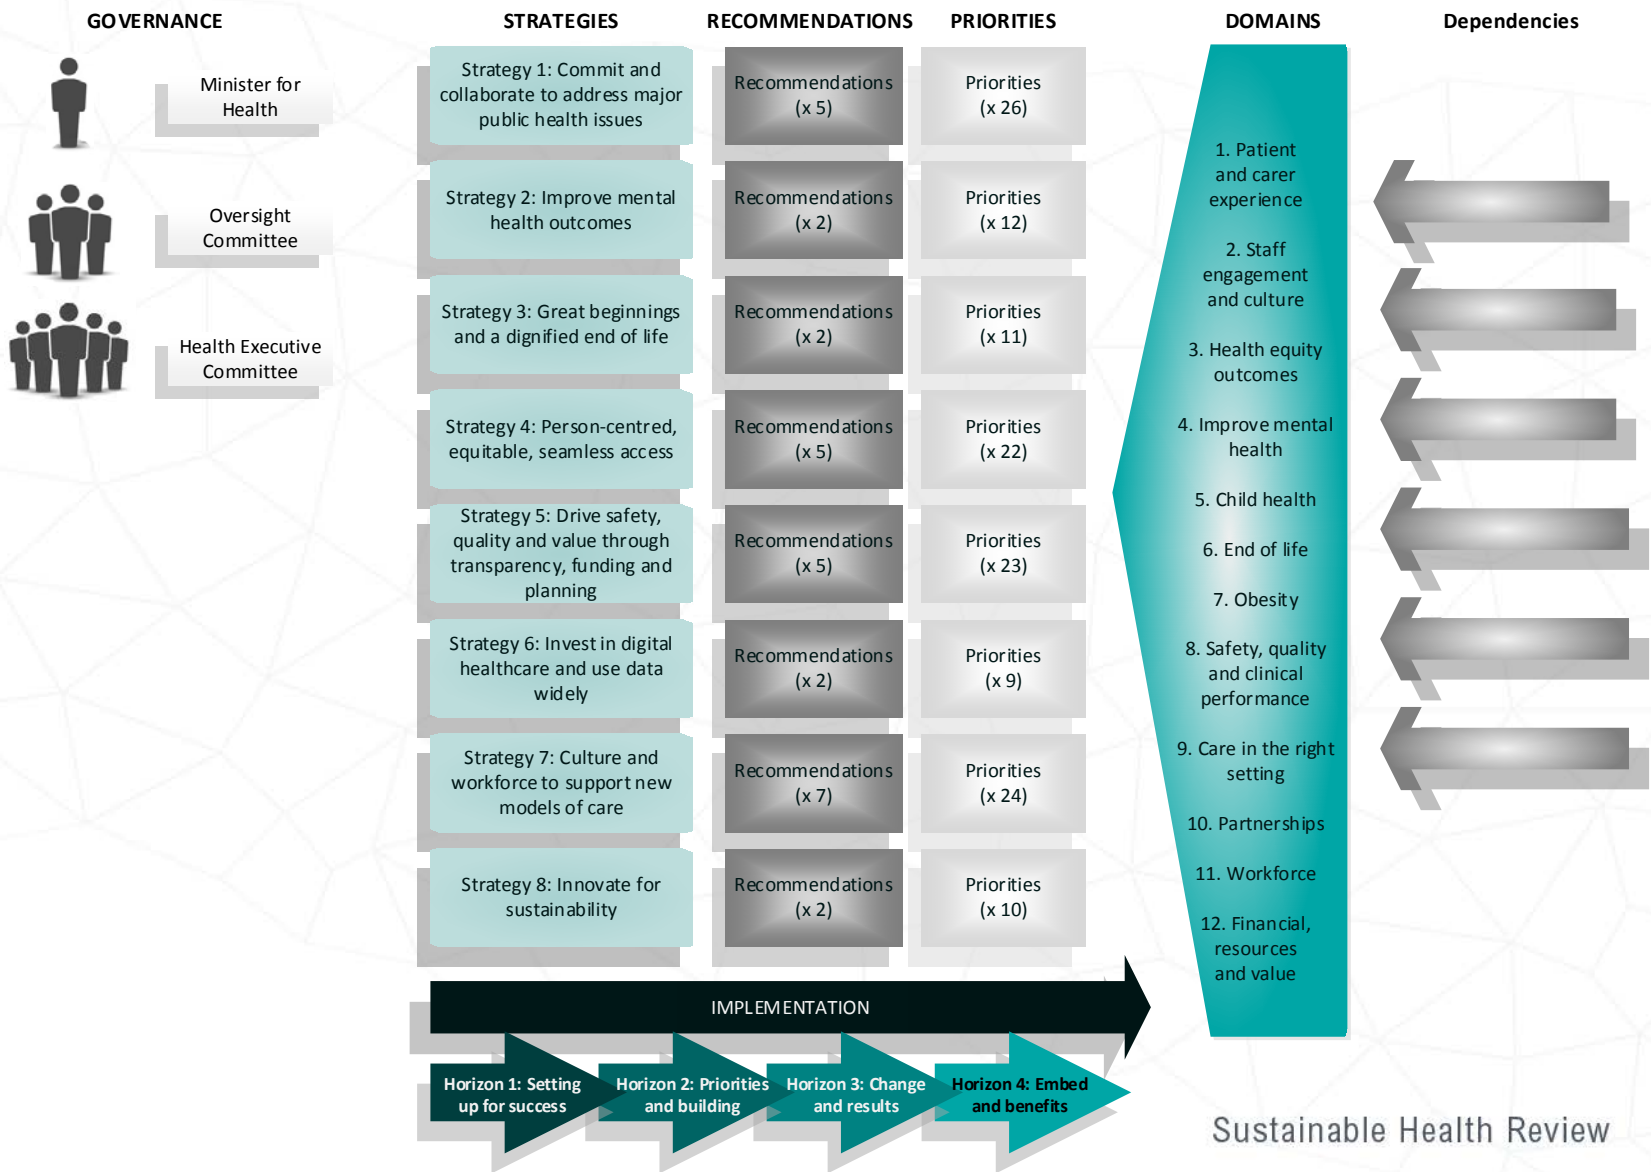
GOVERNANCE

Minister for Health

Oversight Committee

Health Executive Committee

STRATEGIES

Strategy 1: Commit and collaborate to address major public health issues

Strategy 2: Improve mental health outcomes

Strategy 3: Great beginnings and a dignified end of life

Strategy 4: Person-centred, equitable, seamless access

Strategy 5: Drive safety, quality and value through transparency, funding and planning

Strategy 6: Invest in digital healthcare and use data widely

Strategy 7: Culture and workforce to support new models of care

Strategy 8: Innovate for sustainability

RECOMMENDATIONS

Recommendations (x 5)

Recommendations (x 2)

Recommendations (x 2)

Recommendations (x 5)

Recommendations (x 5)

Recommendations (x 2)

Recommendations (x 7)

Recommendations (x 2)

PRIORITIES

Priorities (x 26)

Priorities (x 12)

Priorities (x 11)

Priorities (x 22)

Priorities (x 23)

Priorities (x 9)

Priorities (x 24)

Priorities (x 10)

DOMAINS

1. Patient and carer experience

2. Staff engagement and culture

3. Health equity outcomes

4. Improve mental health

5. Child health

6. End of life

7. Obesity

8. Safety, quality and clinical performance

9. Care in the right setting

10. Partnerships

11. Workforce

12. Financial, resources and value

Dependencies

IMPLEMENTATION

Horizon 1: Setting up for success

Horizon 2: Priorities and building

Horizon 3: Change and results

Horizon 4: Embed and benefits

Sustainable Health Review